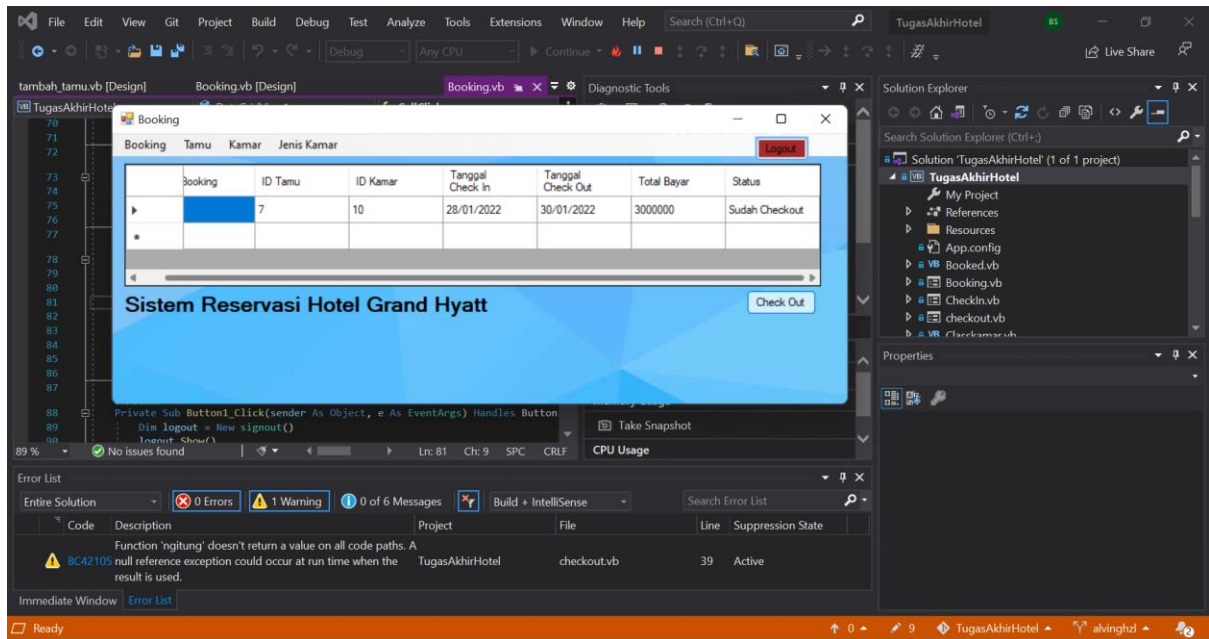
File Edit View Git Project Build Debug Test Analyze Tools Extensions Window Help Search (Ctrl+Q) TugasAkhirHotel BS

Debug Any CPU Continue Live Share

tambah_tamu.vb [Design] Booking.vb [Design] Booking.vb Diagnostic Tools

TugasAkhirHotel

70 71 72 73 74 75 76 77 78 79 80 81 82 83 84 85 86 87 88 89 90

Booking

Booking Tamu Kamar Jenis Kamar Logout

| | Booking | ID Tamu | ID Kamar | Tanggal Check In | Tanggal Check Out | Total Bayar | Status |
|---|---|---|---|---|---|---|---|
| ▸ | | 7 | 10 | 28/01/2022 | 30/01/2022 | 3000000 | Sudah Checkout |
| • | | | | | | | |

Sistem Reservasi Hotel Grand Hyatt

Check Out

Private Sub Button1_Click(sender As Object, e As EventArgs) Handles Button
Dim logout = New signout()
logout.Show()

Take Snapshot

CPU Usage

89 % No issues found Ln: 81 Ch: 9 SPC CRLF

Solution Explorer

Search Solution Explorer (Ctrl+;)

Solution 'TugasAkhirHotel' (1 of 1 project)
TugasAkhirHotel
My Project
References
Resources
App.config
Booked.vb
Booking.vb
CheckIn.vb
checkout.vb
Classkamar.vb

Properties

Error List

Entire Solution 0 Errors 1 Warning 0 of 6 Messages Build + IntelliSense Search Error List

| Code | Description | Project | File | Line | Suppression State |
|---|---|---|---|---|---|
| BC42105 | Function 'ngitung' doesn't return a value on all code paths. A null reference exception could occur at run time when the result is used. | TugasAkhirHotel | checkout.vb | 39 | Active |

Immediate Window Error List

Ready 0 9 TugasAkhirHotel alvinghzl